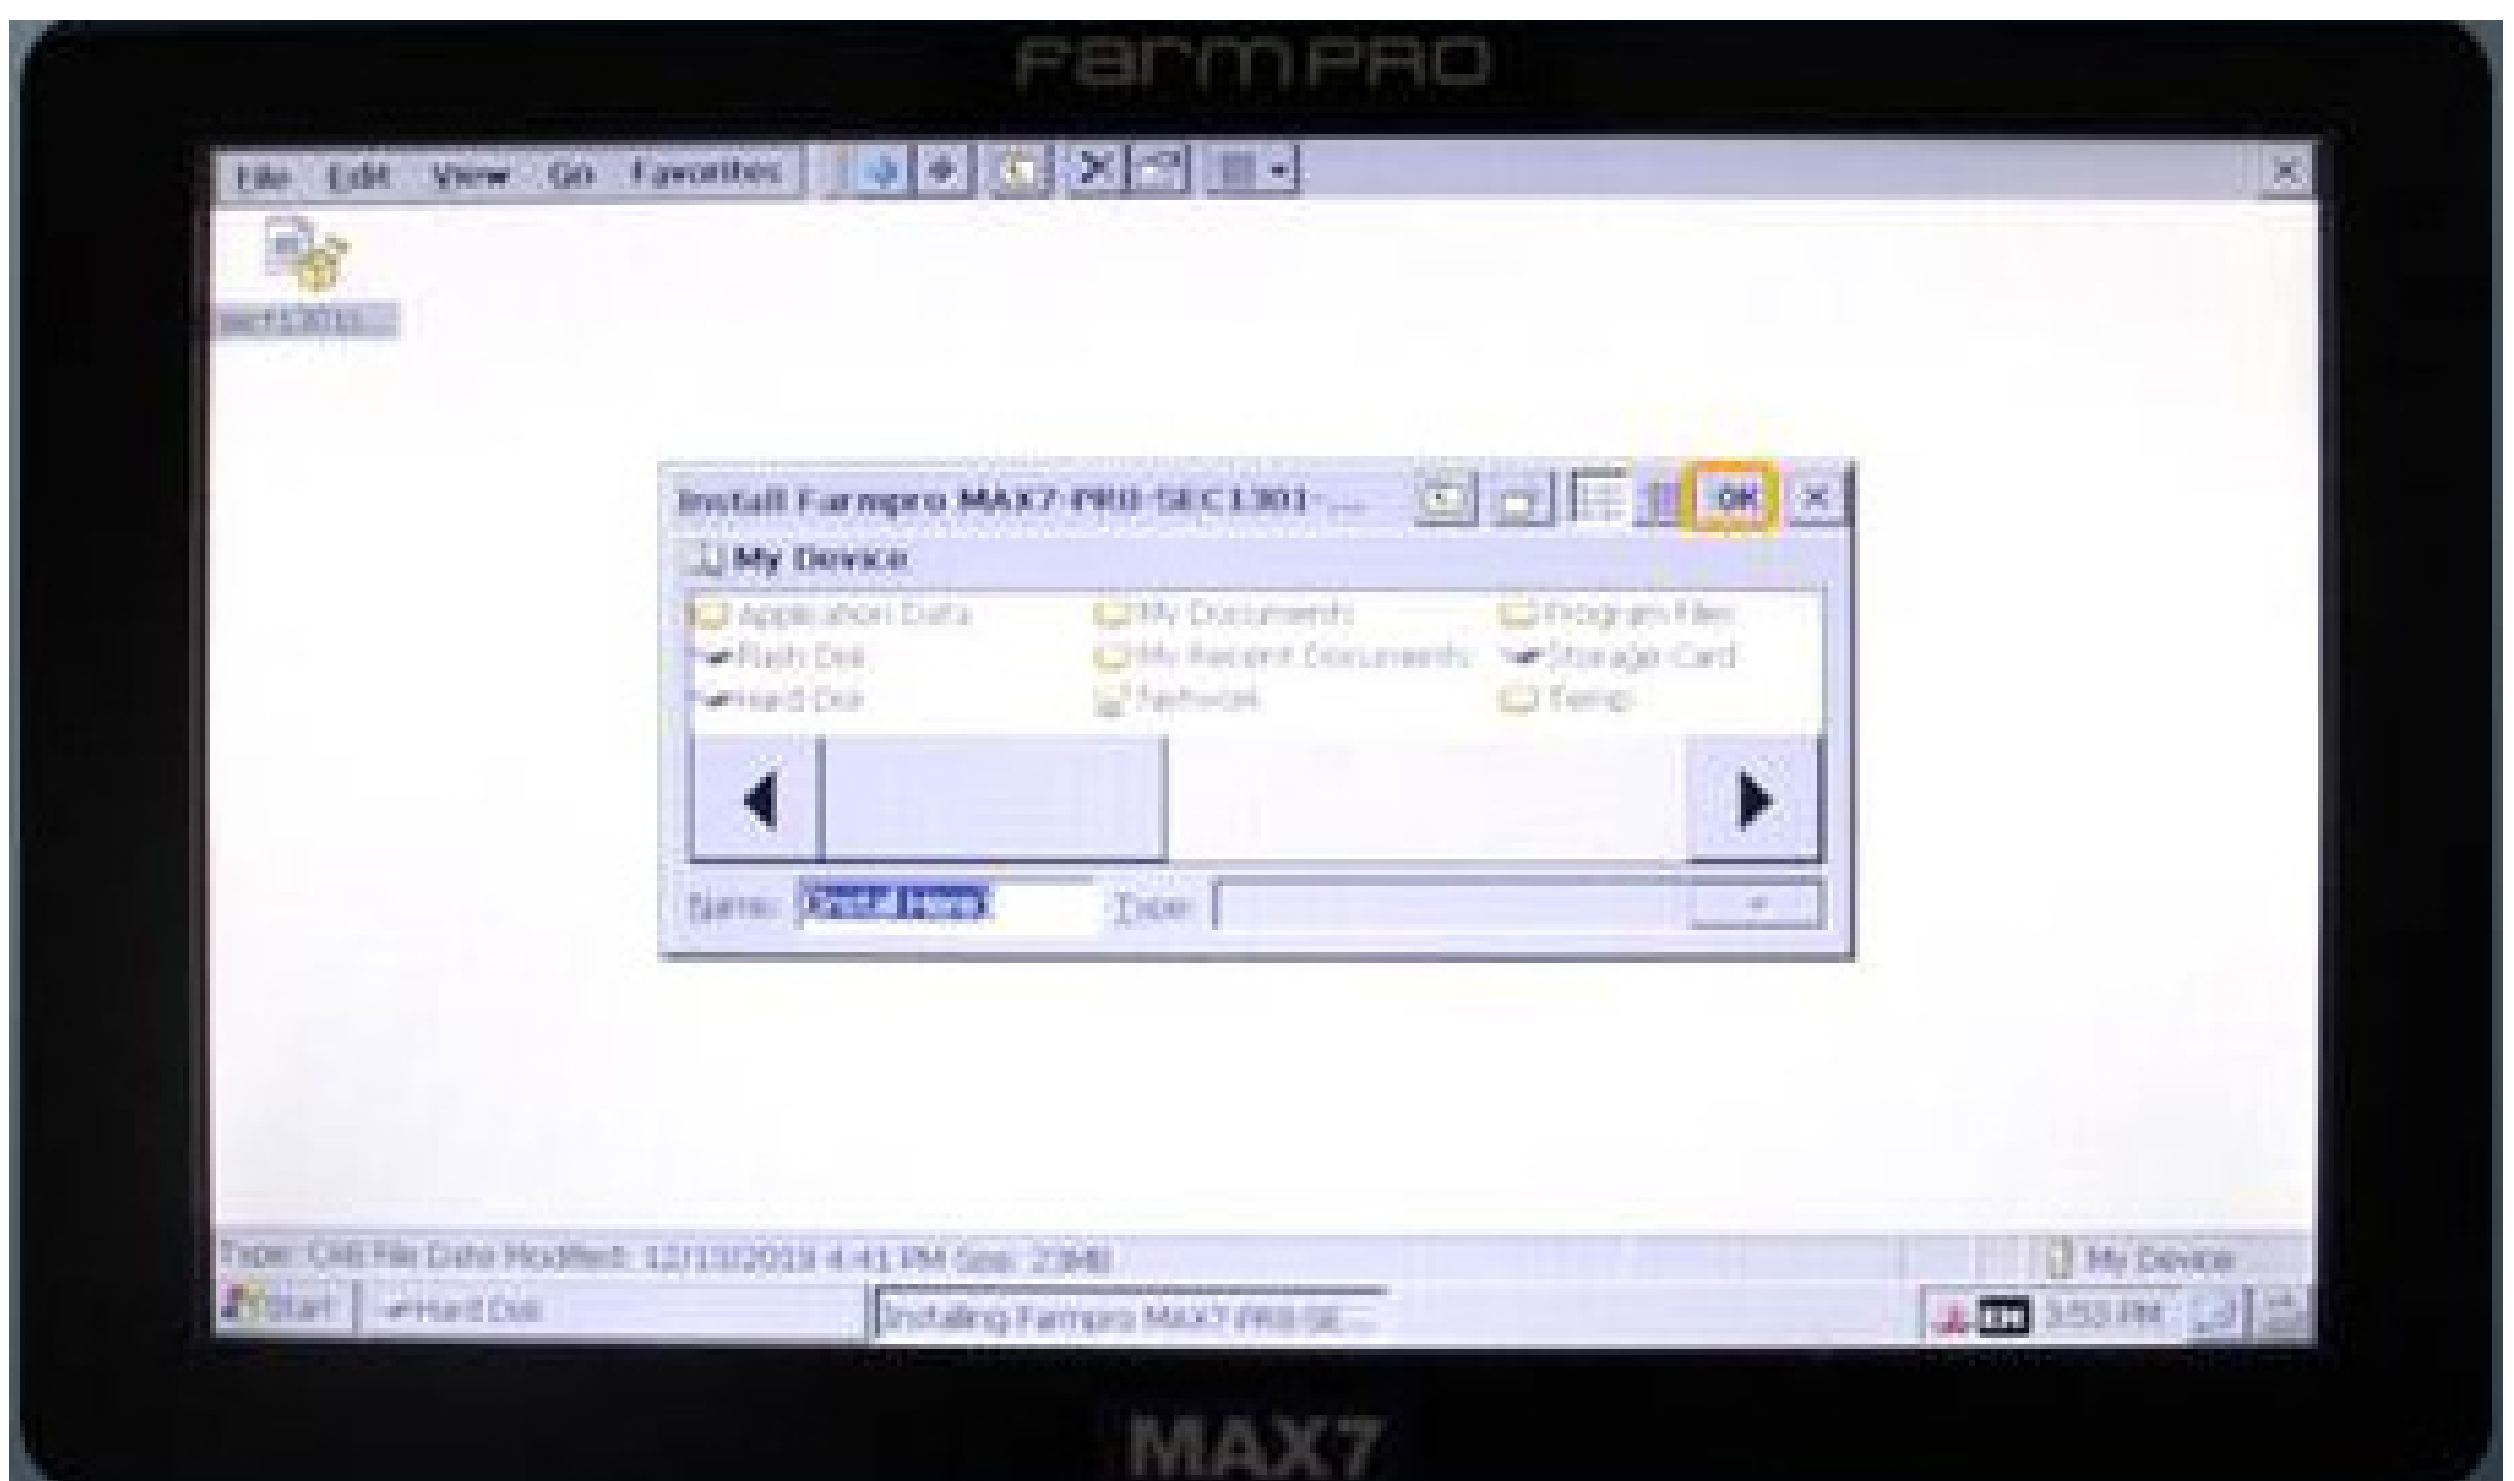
FarmPRO

File Edit View Go Favorites

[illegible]

Install Farmpro MAX7-PRO-SEC1301-...

OK

My Device

Application Data
Flash Disk
Hard Disk
My Documents
My Recent Documents
Network
Program Files
Storage Card
Temp

Name: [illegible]

Type:

Type: CAB File Date Modified: 12/13/2019 4:41 PM Size: 23MB

My Device

Start

Hard Disk

Installing Farmpro MAX7-PRO-SE...

3:53 PM

MAX7